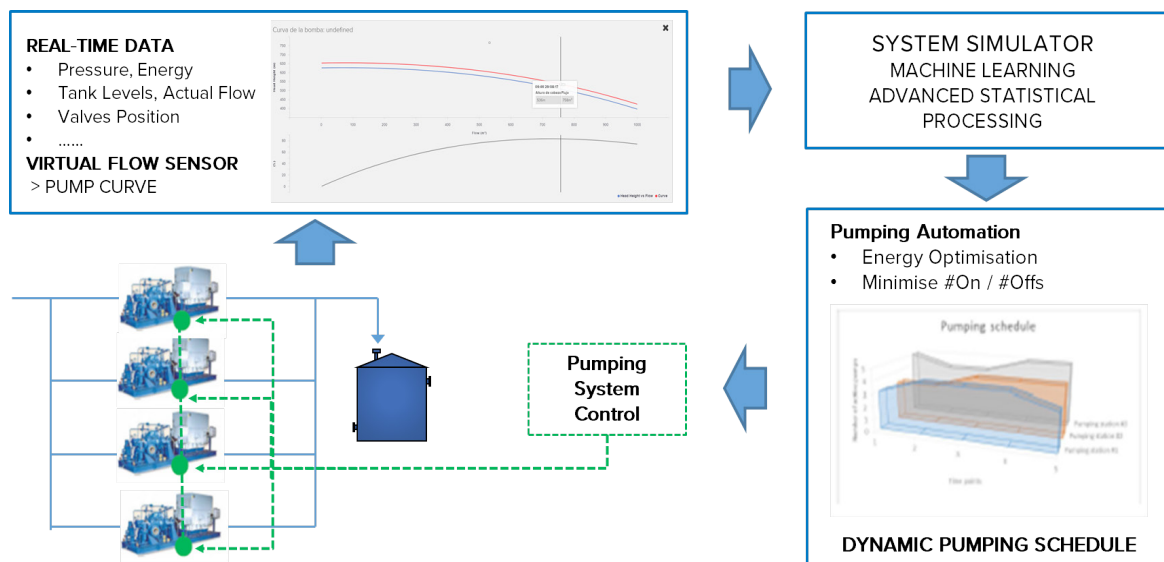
REAL-TIME DATA
• Pressure, Energy
• Tank Levels, Actual Flow
• Valves Position
• ......
VIRTUAL FLOW SENSOR
> PUMP CURVE

Curva de la bomba: undefined

SYSTEM SIMULATOR
MACHINE LEARNING
ADVANCED STATISTICAL
PROCESSING

Pumping Automation
• Energy Optimisation
• Minimise #On / #Offs

Pumping schedule

Pumping station #3
Pumping station #2
Pumping station #1

Time points

Pumping
System
Control

DYNAMIC PUMPING SCHEDULE